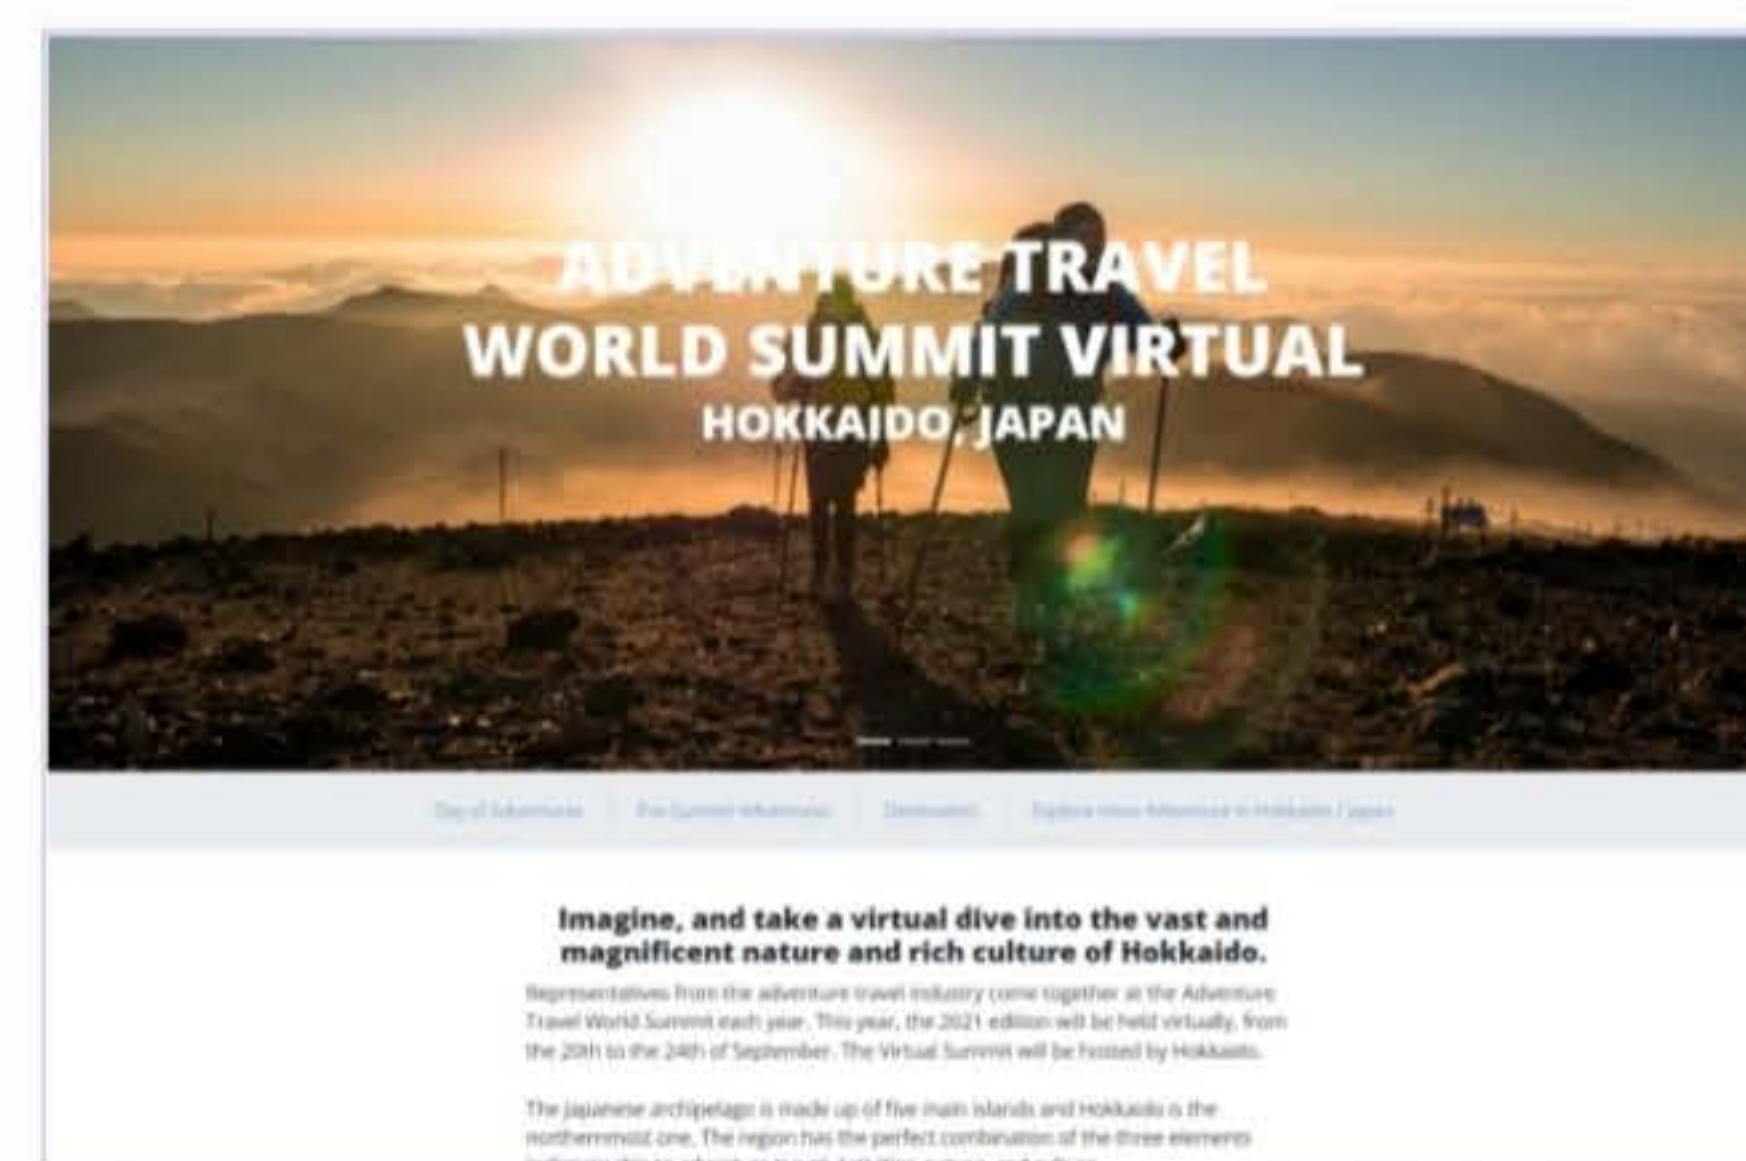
ADVENTURE TRAVEL
WORLD SUMMIT VIRTUAL
HOKKAIDO, JAPAN

Day of Adventure | Pre Summit Adventures | Destination | Explore more Adventure in Hokkaido / Japan

Imagine, and take a virtual dive into the vast and magnificent nature and rich culture of Hokkaido.

Representatives from the adventure travel industry come together at the Adventure Travel World Summit each year. This year, the 2021 edition will be held virtually, from the 20th to the 24th of September. The Virtual Summit will be hosted by Hokkaido.

The Japanese archipelago is made up of five main islands and Hokkaido is the northernmost one. The region has the perfect combination of the three elements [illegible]